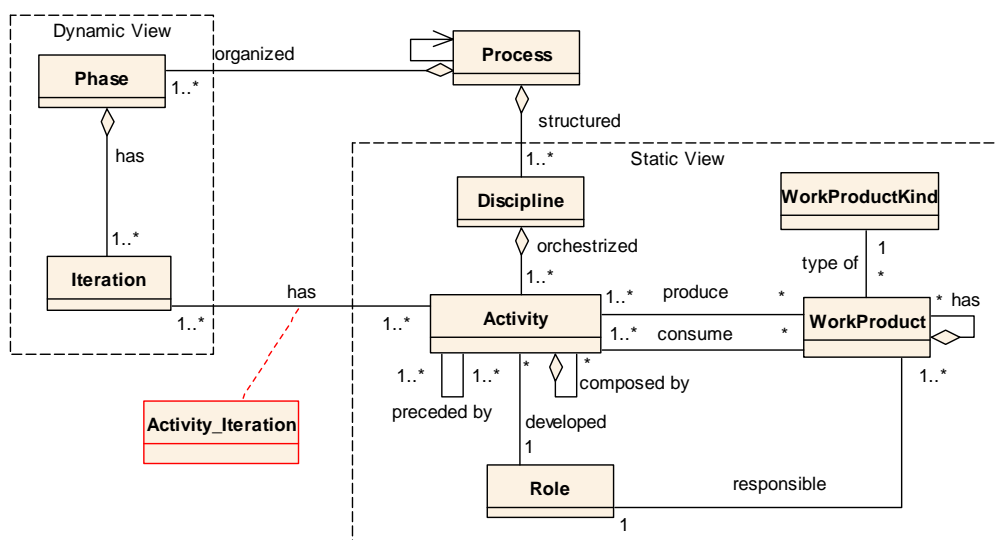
Dynamic View

Phase

organized

1..*

Process

structured

has

1..*

Static View

Discipline

WorkProductKind

1..*

orchestrized

1

type of

*

Iteration

has

1..*

1..*

1..*

Activity

produce

*

* has

1..*

consume

*

WorkProduct

1..*

1..*

*

*

composed by

1..*

preceded by

developed

Activity_Iteration

1

Role

responsible

1